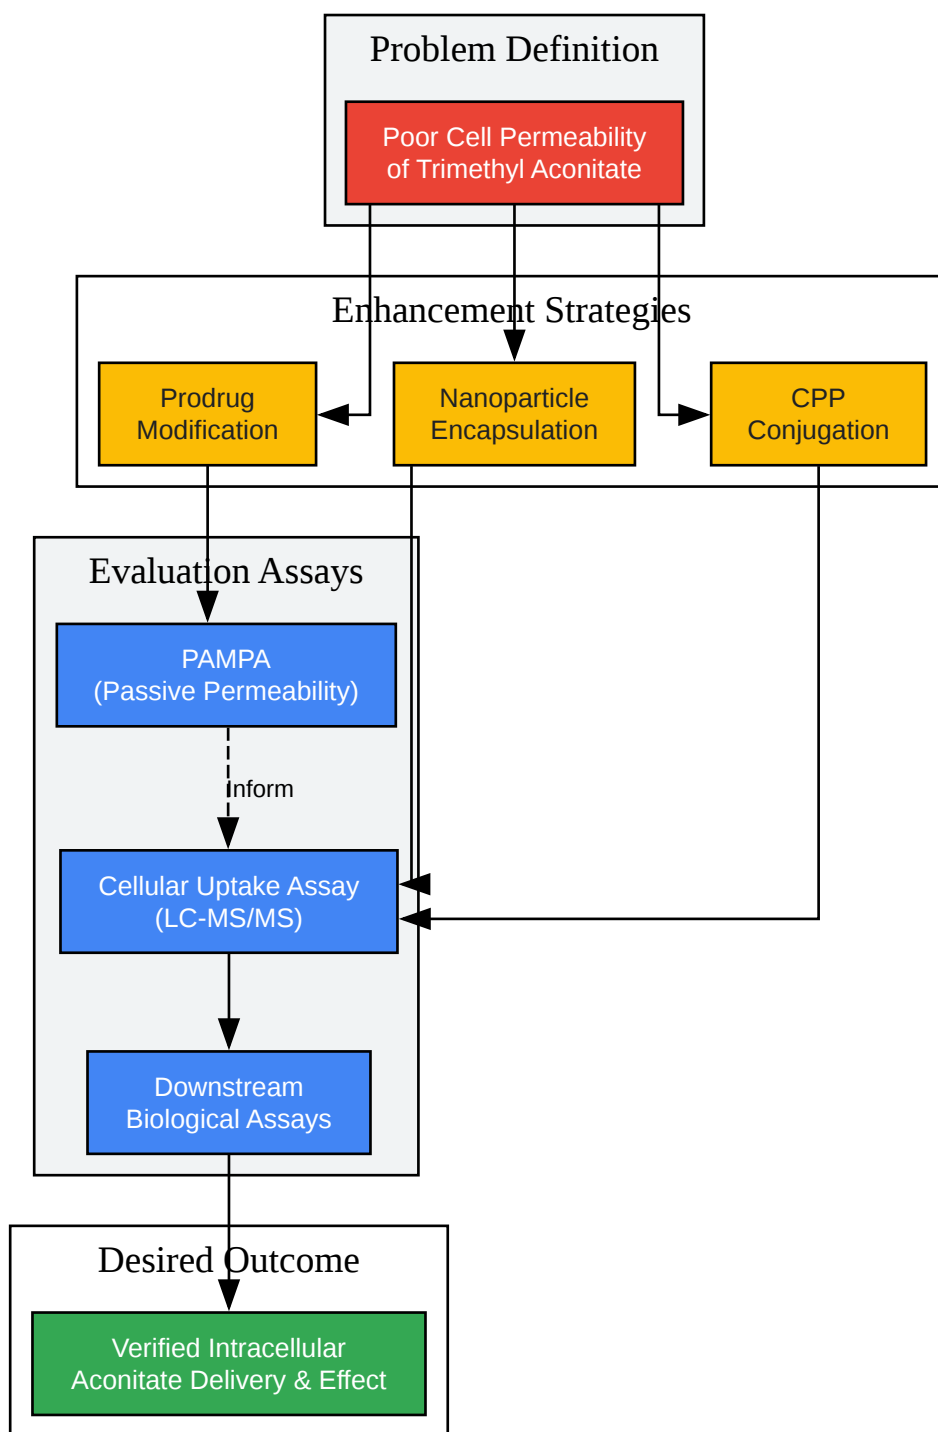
Problem Definition

Poor Cell Permeability of Trimethyl Aconitate

Enhancement Strategies

Prodrug Modification

Nanoparticle Encapsulation

CPP Conjugation

Evaluation Assays

PAMPA (Passive Permeability)

inform

Cellular Uptake Assay (LC-MS/MS)

Downstream Biological Assays

Desired Outcome

Verified Intracellular Aconitate Delivery & Effect